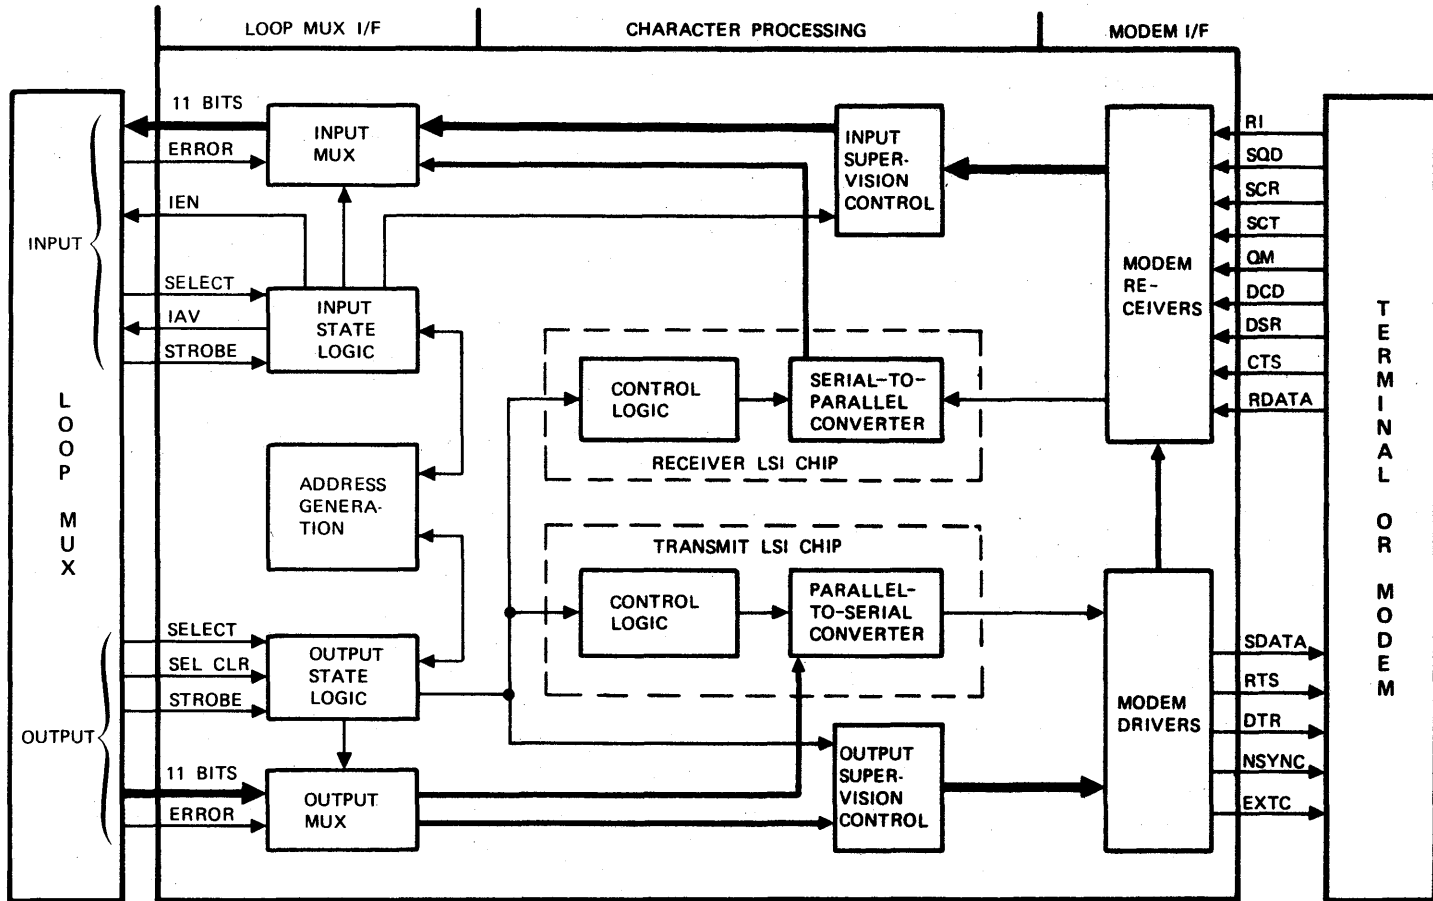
LOOP MUX I/F
CHARACTER PROCESSING
MODEM I/F

LOOP MUX

INPUT
11 BITS
ERROR
IEN
SELECT
IAV
STROBE

OUTPUT
SELECT
SEL CLR
STROBE
11 BITS
ERROR

INPUT MUX

INPUT STATE LOGIC

ADDRESS GENERATION

OUTPUT STATE LOGIC

OUTPUT MUX

INPUT SUPERVISION CONTROL

CONTROL LOGIC

SERIAL–TO–PARALLEL CONVERTER

RECEIVER LSI CHIP

TRANSMIT LSI CHIP

CONTROL LOGIC

PARALLEL–TO–SERIAL CONVERTER

OUTPUT SUPERVISION CONTROL

MODEM RECEIVERS

MODEM DRIVERS

RI
SQD
SCR
SCT
QM
DCD
DSR
CTS
RDATA

SDATA
RTS
DTR
NSYNC
EXTC

TERMINAL OR MODEM